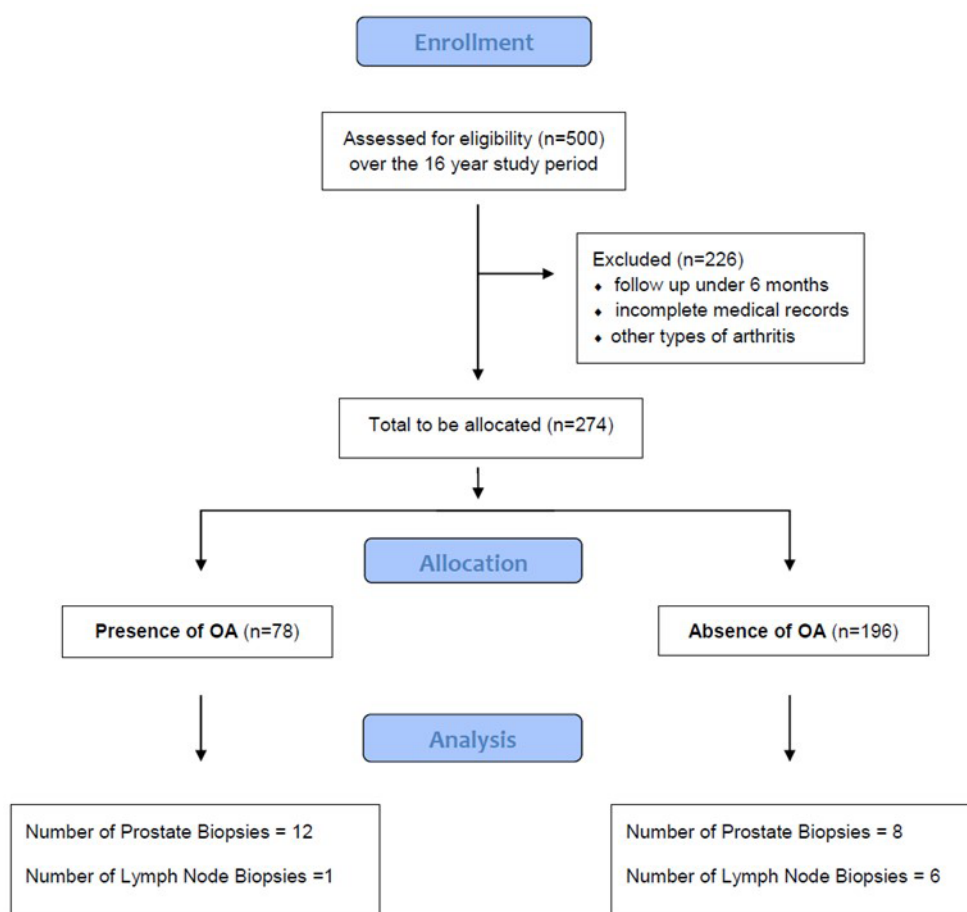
Enrollment

Assessed for eligibility (n=500) over the 16 year study period

Excluded (n=226)
- follow up under 6 months
- incomplete medical records
- other types of arthritis

Total to be allocated (n=274)

Allocation

Presence of OA (n=78)

Absence of OA (n=196)

Analysis

Number of Prostate Biopsies = 12

Number of Lymph Node Biopsies =1

Number of Prostate Biopsies = 8

Number of Lymph Node Biopsies = 6